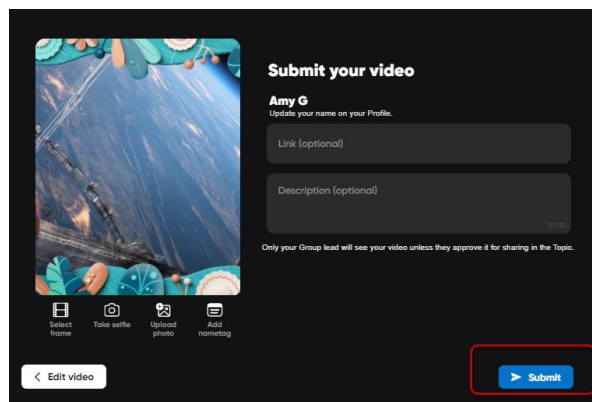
Submit your video

Amy G
Update your name on your Profile.

Link (optional)

Description (optional)

0/100

Only your Group lead will see your video unless they approve it for sharing in the Topic.

Select frame

Take selfie

Upload photo

Add nametag

< Edit video

Submit